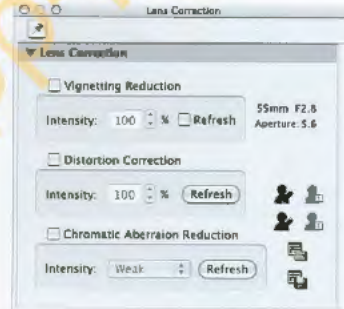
Lens Correction

▼ Lens Correction

Vignetting Reduction

Intensity: 100 % Refresh

55mm F2.8
Aperture: 5.6

Distortion Correction

Intensity: 100 % Refresh

Chromatic Aberraion Reduction

Intensity: Weak Refresh